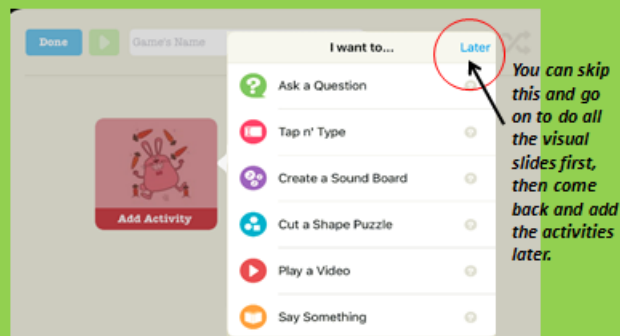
Done

Game's Name

Add Activity

I want to...

Later

Ask a Question

Tap n' Type

Create a Sound Board

Cut a Shape Puzzle

Play a Video

Say Something

You can skip this and go on to do all the visual slides first, then come back and add the activities later.